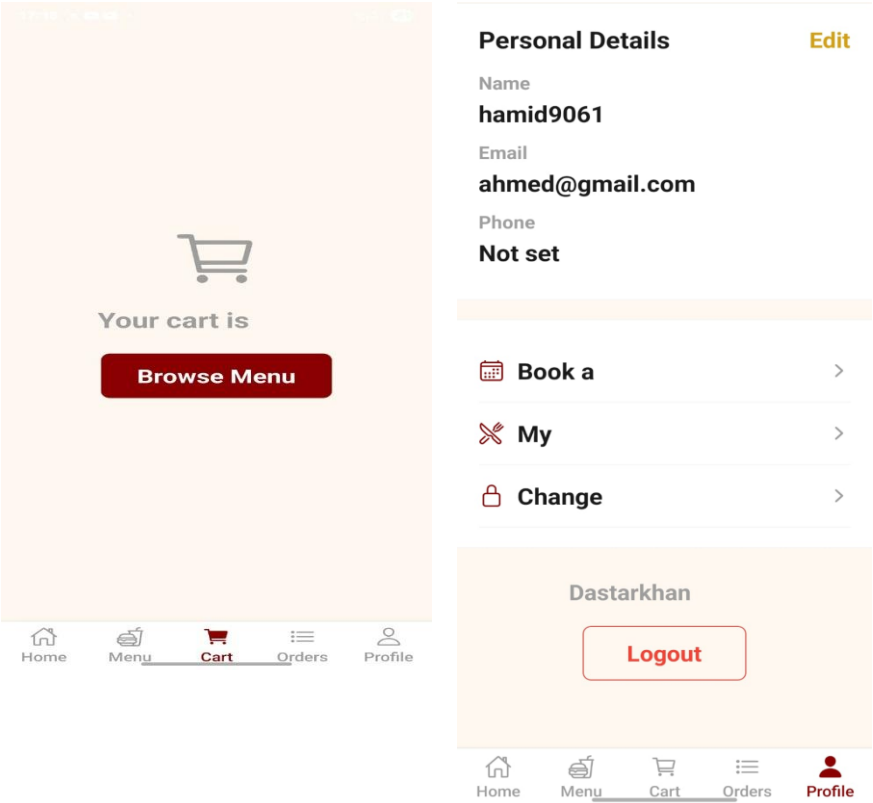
Your cart is

Browse Menu

Home Menu Cart Orders Profile

Personal Details Edit

Name
hamid9061

Email
ahmed@gmail.com

Phone
Not set

Book a

My

Change

Dastarkhan

Logout

Home Menu Cart Orders Profile